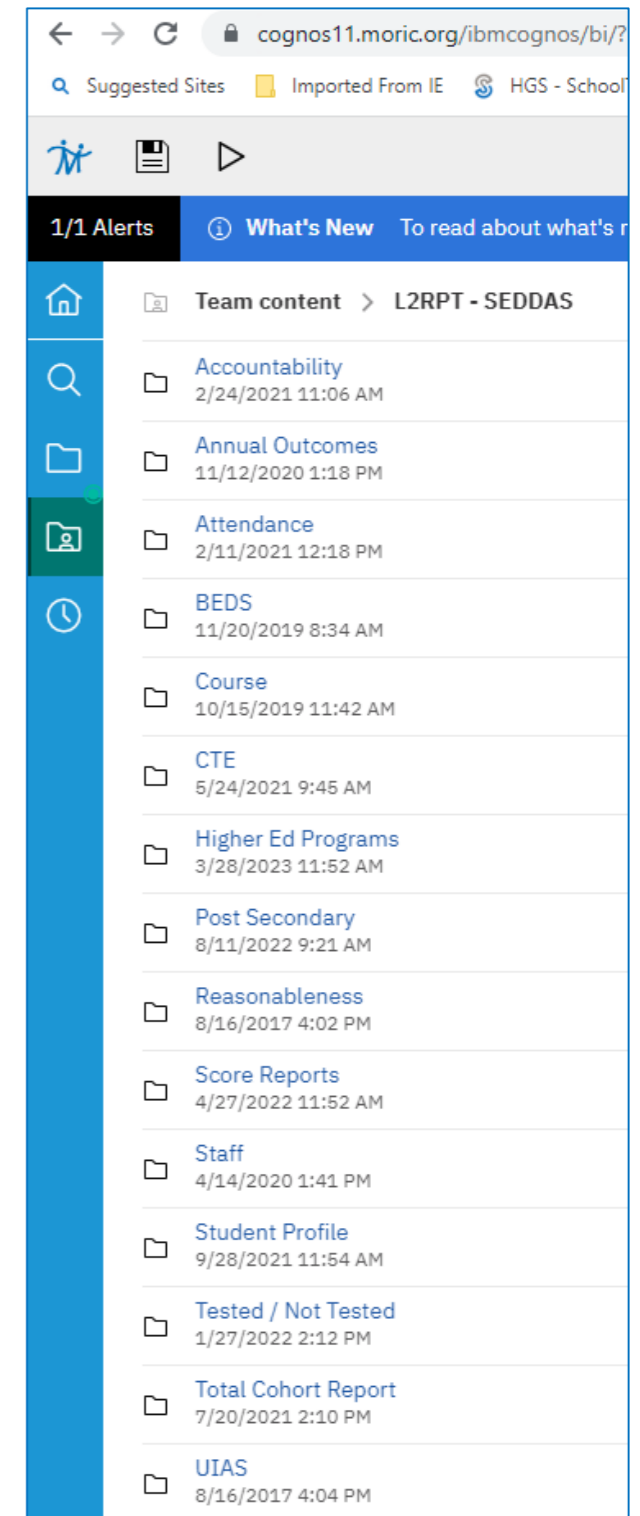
cognos11.moric.org/ibmcognos/bi/?

Suggested Sites   Imported From IE   HGS - School

1/1 Alerts   What's New   To read about what's r

Team content > L2RPT - SEDDAS

Accountability
2/24/2021 11:06 AM

Annual Outcomes
11/12/2020 1:18 PM

Attendance
2/11/2021 12:18 PM

BEDS
11/20/2019 8:34 AM

Course
10/15/2019 11:42 AM

CTE
5/24/2021 9:45 AM

Higher Ed Programs
3/28/2023 11:52 AM

Post Secondary
8/11/2022 9:21 AM

Reasonableness
8/16/2017 4:02 PM

Score Reports
4/27/2022 11:52 AM

Staff
4/14/2020 1:41 PM

Student Profile
9/28/2021 11:54 AM

Tested / Not Tested
1/27/2022 2:12 PM

Total Cohort Report
7/20/2021 2:10 PM

UIAS
8/16/2017 4:04 PM